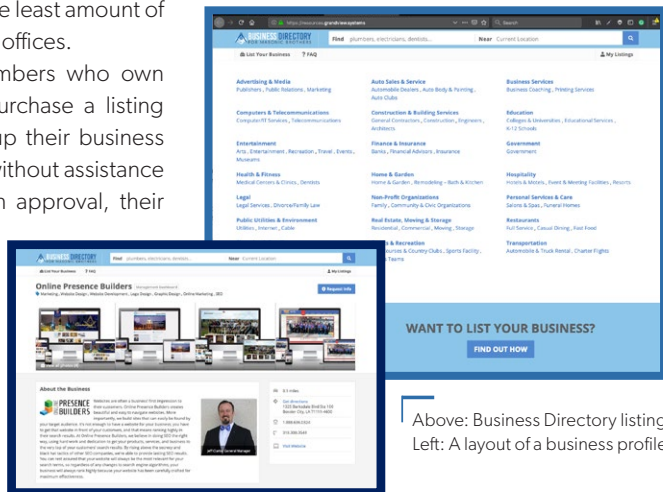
e least amount of offices.

mbers who own urchase a listing up their business without assistance n approval, their

https://resources.grandlodgeofmasons...

BUSINESS DIRECTORY FOR MASONIC BROTHERS

Find plumbers, electricians, dentists...

Near Current Location

List Your Business ? FAQ

My Listings

Advertising & Media
Publishers, Public Relations, Marketing

Auto Sales & Service
Automobile Dealers, Auto Body & Painting, Auto Clubs

Business Services
Business Coaching, Printing Services

Computers & Telecommunications
Computer/IT Services, Telecommunications

Construction & Building Services
General Contractors, Construction, Engineers, Architects

Education
Colleges & Universities, Educational Services, K-12 Schools

Entertainment
Arts, Entertainment, Recreation, Travel, Events, Museums

Finance & Insurance
Banks, Financial Advisors, Insurance

Government
Government

Health & Fitness
Medical Centers & Clinics, Dentists

Home & Garden
Home & Garden, Remodeling - Bath & Kitchen

Hospitality
Hotels & Motels, Event & Meeting Facilities, Resorts

Legal
Legal Services, Divorce/Family Law

Non-Profit Organizations
Family, Community & Civic Organizations

Personal Services & Care
Salons & Spas, Funeral Homes

Public Utilities & Environment
Utilities, Internet, Cable

Real Estate, Moving & Storage
Residential, Commercial, Moving, Storage

Restaurants
Full Service, Casual Dining, Fast Food

s & Recreation
ourses & Country Clubs, Sports Facility, Teams

Transportation
Automobile & Truck Rental, Charter Flights

WANT TO LIST YOUR BUSINESS?

FIND OUT HOW

BUSINESS DIRECTORY

Find plumbers, electricians, dentists...

Near Current Location

List Your Business ? FAQ

My Listings

Online Presence Builders

Request Info

Marketing, Website Design, Website Development, Logo Design, Graphic Design, Online Marketing, SEO

About the Business

PRESENCE BUILDERS

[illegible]

Jeff Curtis, General Manager

1-888-606-5324

Get directions

Visit Website

Above: Business Directory listing
Left: A layout of a business profile